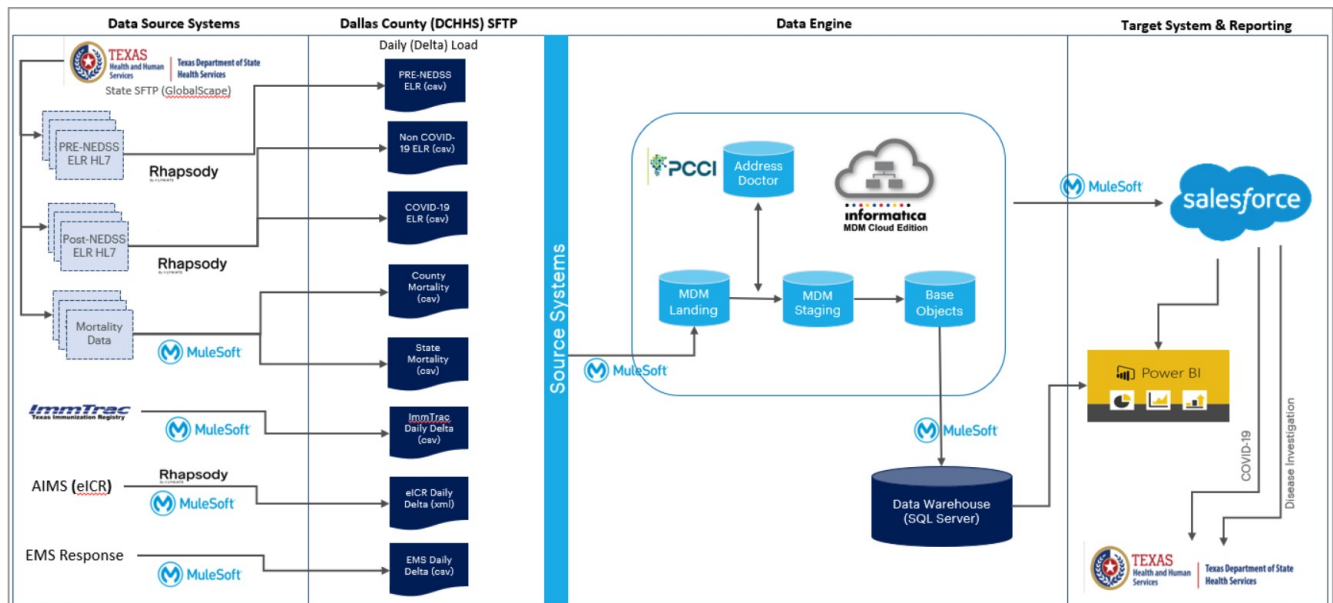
Data Source Systems

Dallas County (DCHHS) SFTP

Data Engine

Target System & Reporting

TEXAS Health and Human Services | Texas Department of State Health Services

State SFTP (GlobalScape)

PRE-NEDSS ELR HL7

Rhapsody

Post-NEDSS ELR HL7

Rhapsody

Mortality Data

MuleSoft

ImmTrac Texas Immunization Registry

MuleSoft

AIMS (eICR)

Rhapsody

MuleSoft

EMS Response

MuleSoft

Daily (Delta) Load

PRE-NEDSS ELR (csv)

Non COVID-19 ELR (csv)

COVID-19 ELR (csv)

County Mortality (csv)

State Mortality (csv)

ImmTrac Daily Delta (csv)

eICR Daily Delta (xml)

EMS Daily Delta (csv)

Source Systems

MuleSoft

PCCI

Address Doctor

informatica MDM Cloud Edition

MDM Landing

MDM Staging

Base Objects

MuleSoft

Data Warehouse (SQL Server)

MuleSoft

salesforce

Power BI

COVID-19

Disease Investigation

TEXAS Health and Human Services | Texas Department of State Health Services